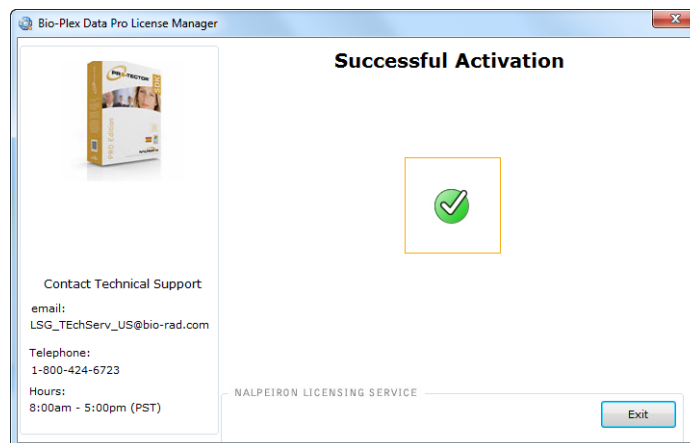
Bio-Plex Data Pro License Manager

PRO TECTOR
PRO Edition

Contact Technical Support

email:
LSG_TEchServ_US@bio-rad.com

Telephone:
1-800-424-6723

Hours:
8:00am - 5:00pm (PST)

Successful Activation

NALPEIRON LICENSING SERVICE

Exit